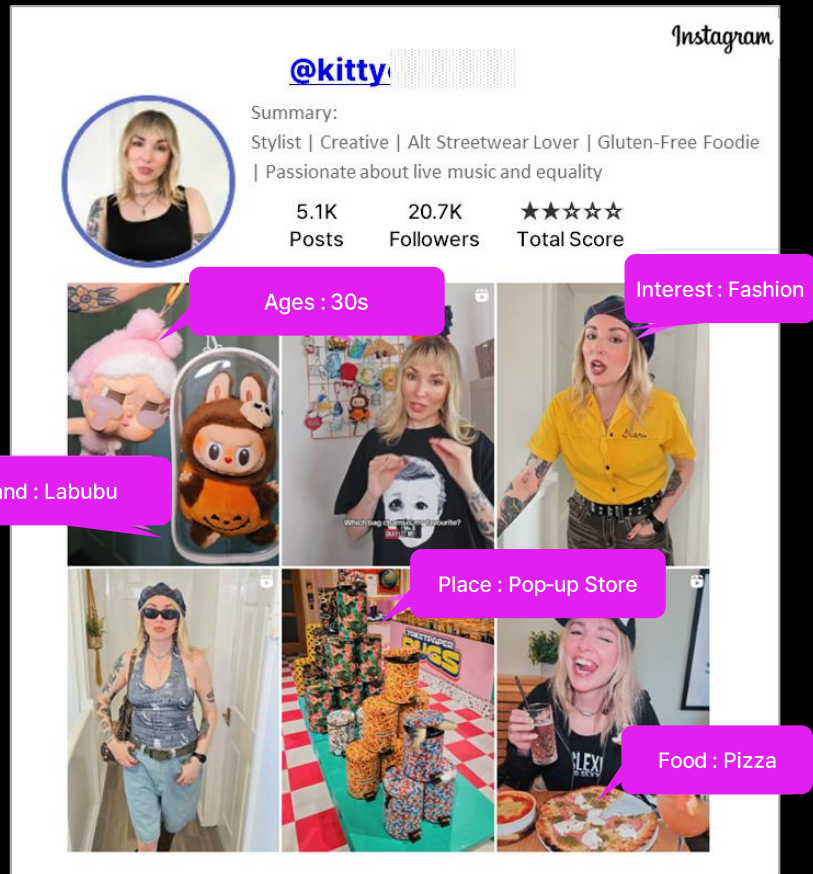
Instagram

@kitty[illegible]

Summary:
Stylist | Creative | Alt Streetwear Lover | Gluten-Free Foodie | Passionate about live music and equality

| 5.1K | 20.7K | ★★☆☆☆ |
|---|---|---|
| Posts | Followers | Total Score |

Ages : 30s

Interest : Fashion

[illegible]nd : Labubu

Which bag charm is my favourite?

Place : Pop-up Store

Food : Pizza